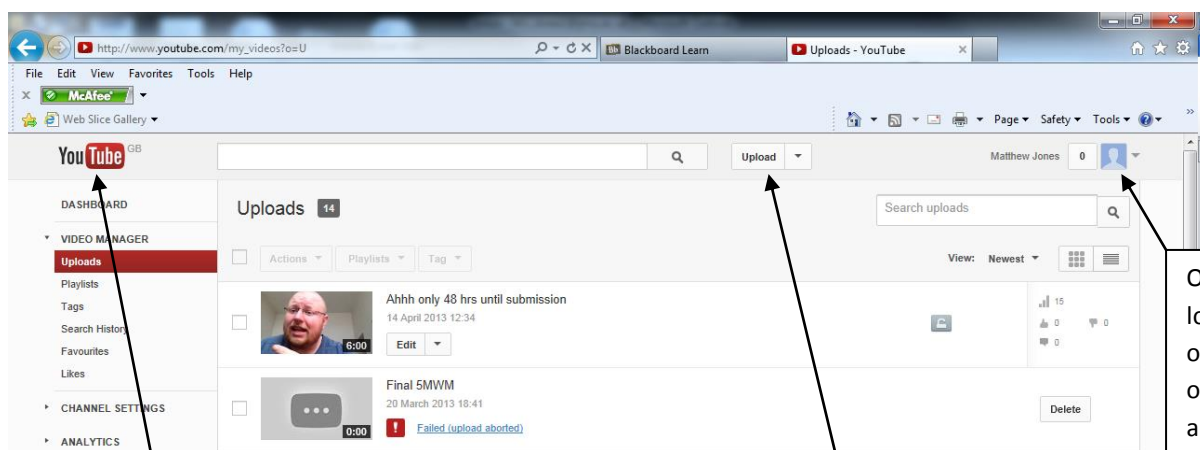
http://www.youtube.com/my_videos?o=U
Blackboard Learn
Uploads - YouTube
File Edit View Favorites Tools Help
McAfee
Web Slice Gallery
Page Safety Tools
YouTube GB
Upload
Matthew Jones 0
DASHBOARD
VIDEO MANAGER
Uploads
Playlists
Tags
Search History
Favourites
Likes
CHANNEL SETTINGS
ANALYTICS
Uploads 14
Search uploads
Actions Playlists Tag
View: Newest
Ahhh only 48 hrs until submission
14 April 2013 12:34
6:00
Edit
15
0 0
0
Final 5MWM
20 March 2013 18:41
0:00
Failed (upload aborted)
Delete
C
lo
o
o
a